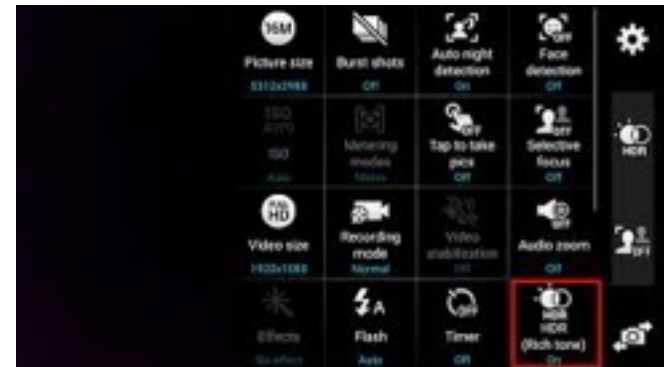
16M
Picture size
5312x2988

Burst shots
Off

Auto night detection
On

Face detection
Off

ISO AUTO
ISO
Auto

Metering modes
Matrix

Tap to take pics
Off

Selective focus
Off

FHD
Video size
1920x1080

Recording mode
Normal

Video stabilization
Off

Audio zoom
Off

Effects
No effect

Flash
Auto

Timer
Off

HDR
HDR (Rich tone)
On

HDR